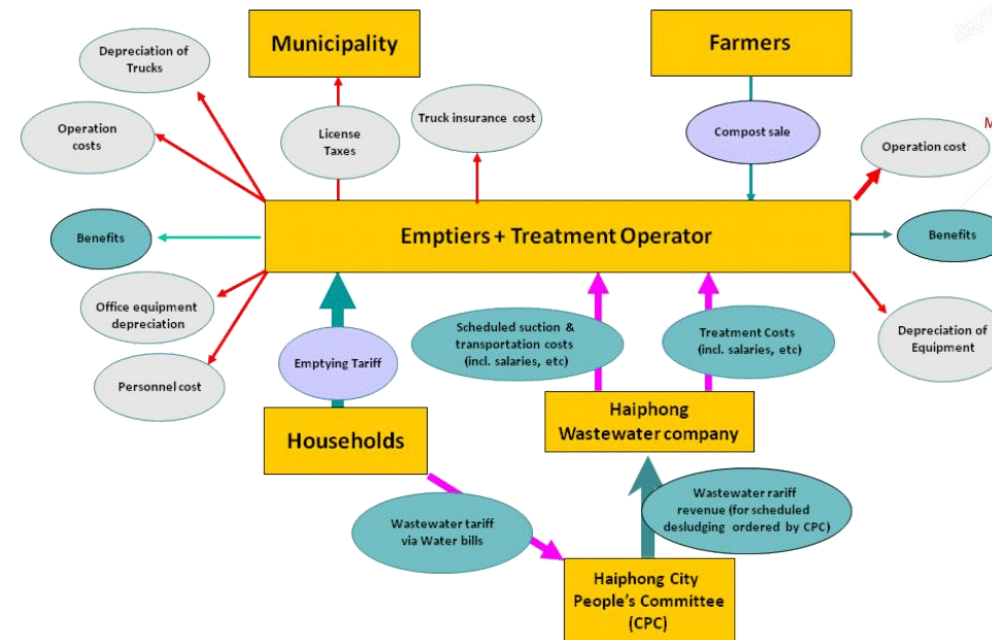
Municipality

Farmers

Depreciation of Trucks

Operation costs

License Taxes

Truck insurance cost

Compost sale

Operation cost

Benefits

Emptiers + Treatment Operator

Benefits

Office equipment depreciation

Depreciation of Equipment

Personnel cost

Emptying Tariff

Scheduled suction & transportation costs (incl. salaries, etc)

Treatment Costs (incl. salaries, etc)

Haiphong Wastewater company

Households

Wastewater rariff revenue (for scheduled desludging ordered by CPC)

Wastewater tariff via Water bills

Haiphong City People's Committee (CPC)